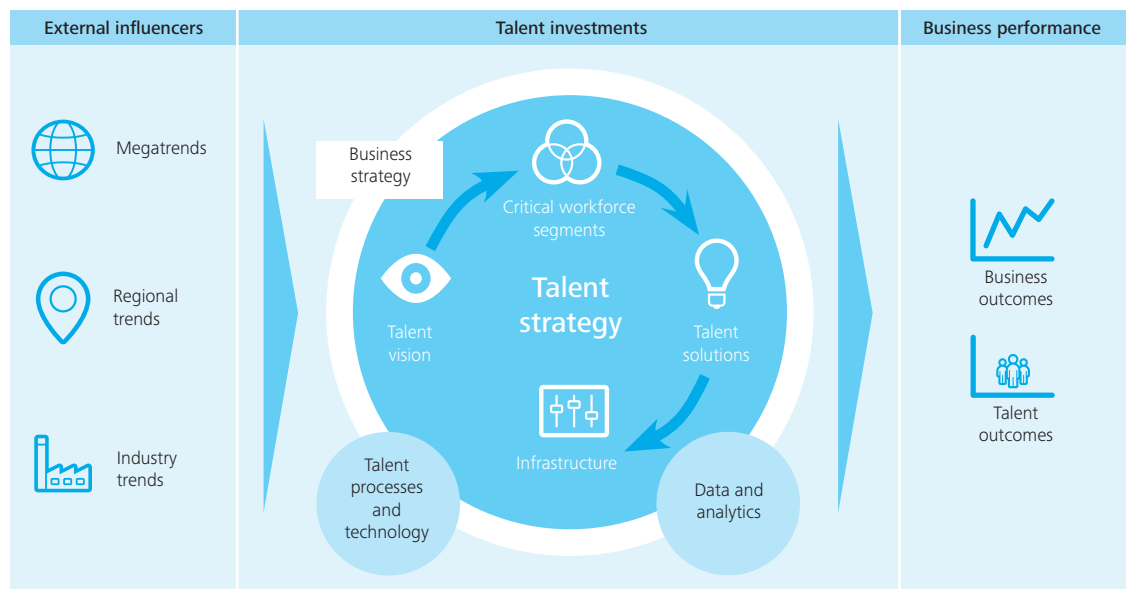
External influencers

Megatrends

Regional trends

Industry trends

Talent investments

Business strategy

Critical workforce segments

Talent vision

Talent strategy

Talent solutions

Infrastructure

Talent processes and technology

Data and analytics

Business performance

Business outcomes

Talent outcomes